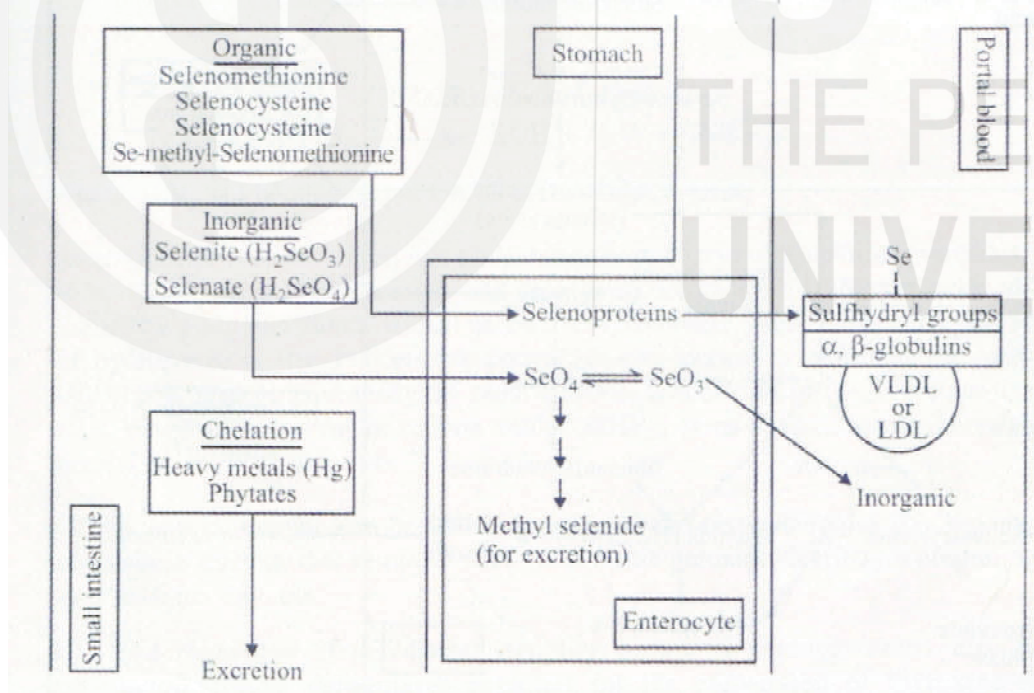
Organic
Selenomethionine
Selenocysteine
Selenocysteine
Se-methyl-Selenomethionine

Stomach

Portal blood

Inorganic
Selenite ($H_2SeO_3$)
Selenate ($H_2SeO_4$)

Se

Selenoproteins

Sulfhydryl groups
α, β-globulins

$SeO_4 \rightleftharpoons SeO_3$

VLDL
or
LDL

Chelation
Heavy metals (Hg)
Phytates

Inorganic

Methyl selenide
(for excretion)

Enterocyte

Small intestine

Excretion

THE PE
UNIVE